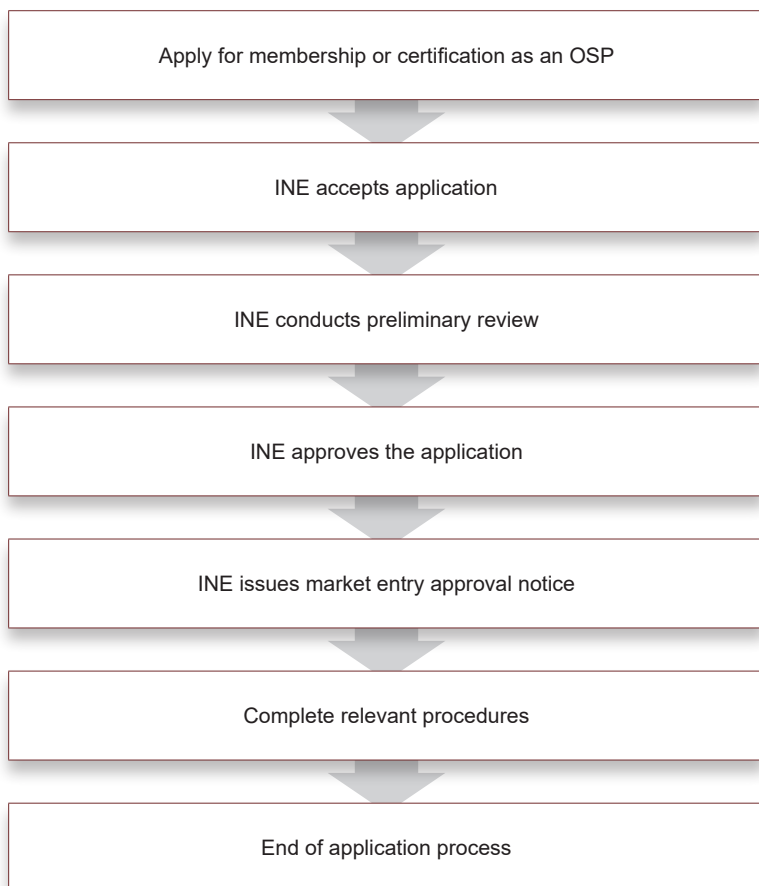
Apply for membership or certification as an OSP

INE accepts application

INE conducts preliminary review

INE approves the application

INE issues market entry approval notice

Complete relevant procedures

End of application process